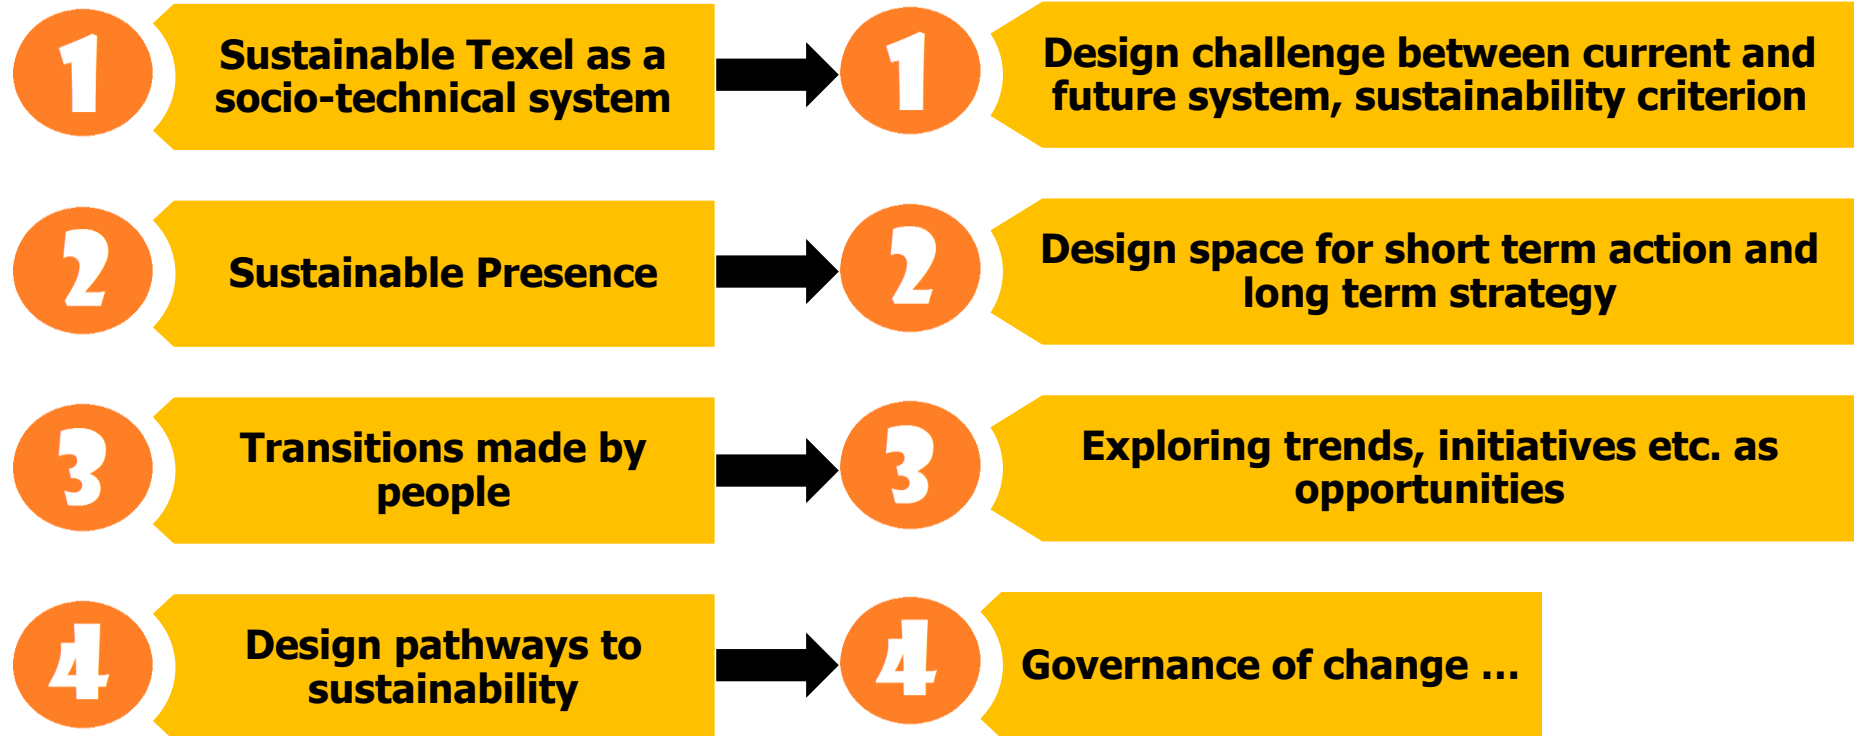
1 Sustainable Texel as a socio-technical system

1 Design challenge between current and future system, sustainability criterion

2 Sustainable Presence

2 Design space for short term action and long term strategy

3 Transitions made by people

3 Exploring trends, initiatives etc. as opportunities

4 Design pathways to sustainability

4 Governance of change ...